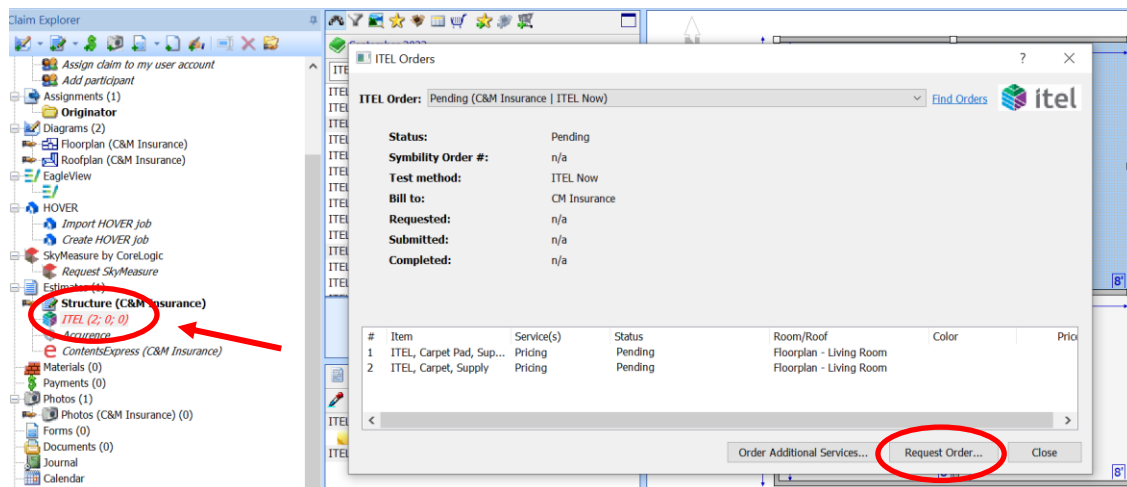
Claim Explorer

Assign claim to my user account
Add participant
Assignments (1)
Originator
Diagrams (2)
Floorplan (C&M Insurance)
Roofplan (C&M Insurance)
EagleView
HOVER
Import HOVER job
Create HOVER job
SkyMeasure by CoreLogic
Request SkyMeasure
Estimates (4)
Structure (C&M Insurance)
ITEL (2; 0; 0)
Accurence
ContentsExpress (C&M Insurance)
Materials (0)
Payments (0)
Photos (1)
Photos (C&M Insurance) (0)
Forms (0)
Documents (0)
Journal
Calendar

ITEL Orders

ITEL Order: Pending (C&M Insurance | ITEL Now)
Find Orders
itel

Status: Pending
Symbility Order #: n/a
Test method: ITEL Now
Bill to: CM Insurance
Requested: n/a
Submitted: n/a
Completed: n/a

| # | Item | Service(s) | Status | Room/Roof | Color | Pric |
|---|---|---|---|---|---|---|
| 1 | ITEL, Carpet Pad, Sup... | Pricing | Pending | Floorplan - Living Room | | |
| 2 | ITEL, Carpet, Supply | Pricing | Pending | Floorplan - Living Room | | |

Order Additional Services...
Request Order...
Close

8'
8'